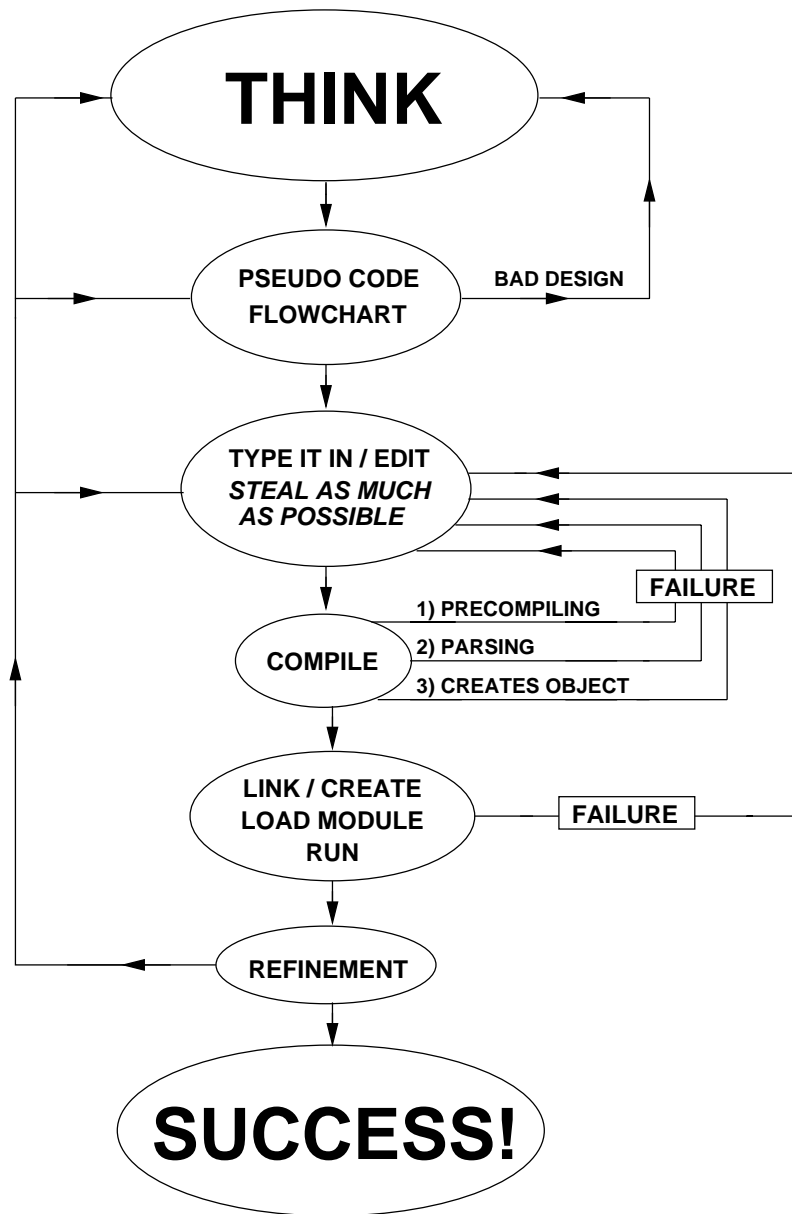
THINK

PSEUDO CODE
FLOWCHART

BAD DESIGN

TYPE IT IN / EDIT
STEAL AS MUCH
AS POSSIBLE

FAILURE

1) PRECOMPILING

COMPILE

2) PARSING

3) CREATES OBJECT

LINK / CREATE
LOAD MODULE
RUN

FAILURE

REFINEMENT

SUCCESS!